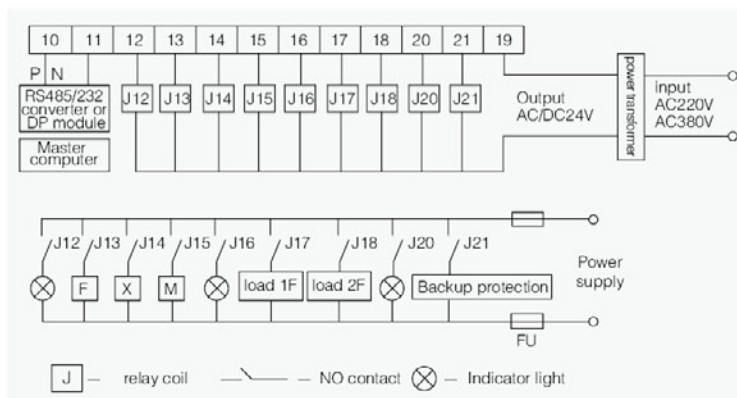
10 11 12 13 14 15 16 17 18 20 21 19

P N

RS485/232 converter or DP module

Master computer

J12 J13 J14 J15 J16 J17 J18 J20 J21

Output AC/DC24V

power transformer

input AC220V AC380V

J12 J13 J14 J15 J16 J17 J18 J20 J21

F X M load 1F load 2F Backup protection

Power supply

FU

J — relay coil — NO contact ⊗ — Indicator light